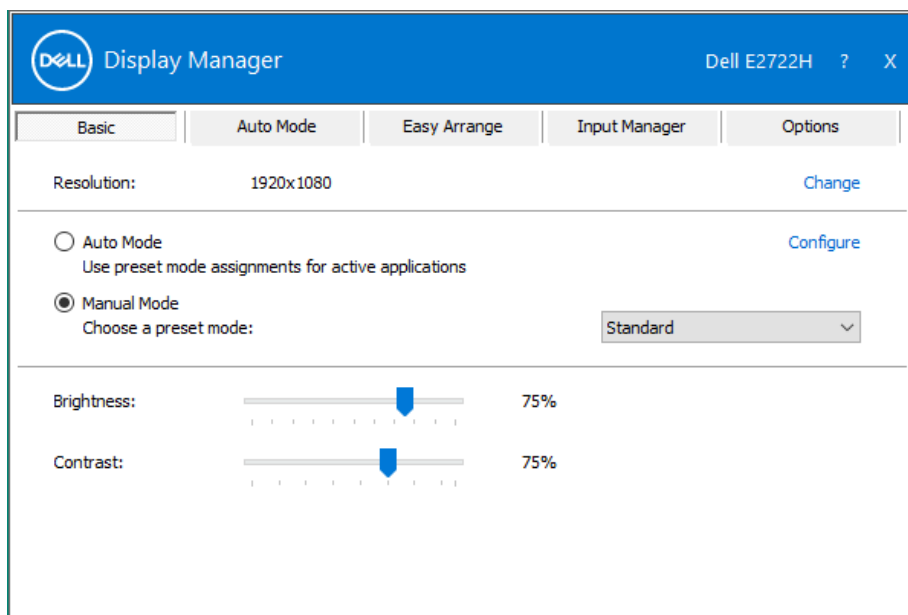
DELL Display Manager

Dell E2722H ? X

Basic | Auto Mode | Easy Arrange | Input Manager | Options

Resolution: 1920x1080 Change

Auto Mode
Use preset mode assignments for active applications
Configure

Manual Mode
Choose a preset mode:
Standard

Brightness: 75%

Contrast: 75%